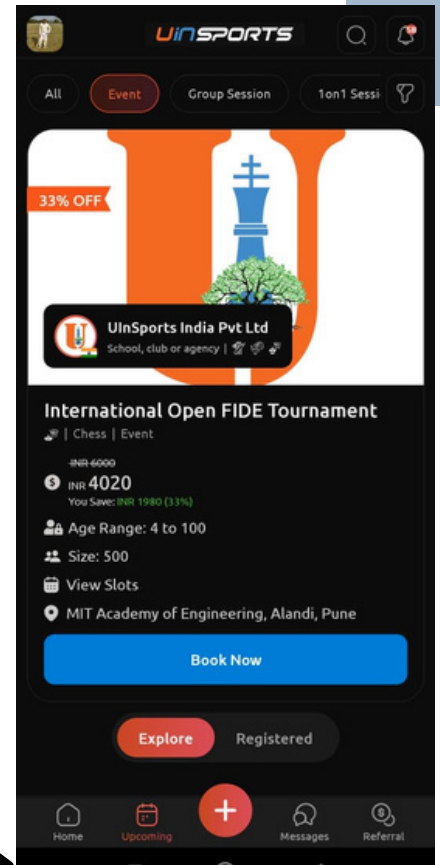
UINSPORTS

All
Event
Group Session
1on1 Sessi

33% OFF

UInSports India Pvt Ltd
School, club or agency |

International Open FIDE Tournament
| Chess | Event

INR 6000
INR 4020
You Save: INR 1980 (33%)

Age Range: 4 to 100
Size: 500
View Slots
MIT Academy of Engineering, Alandi, Pune

Book Now

Explore
Registered

Home
Upcoming
+
Messages
Referral